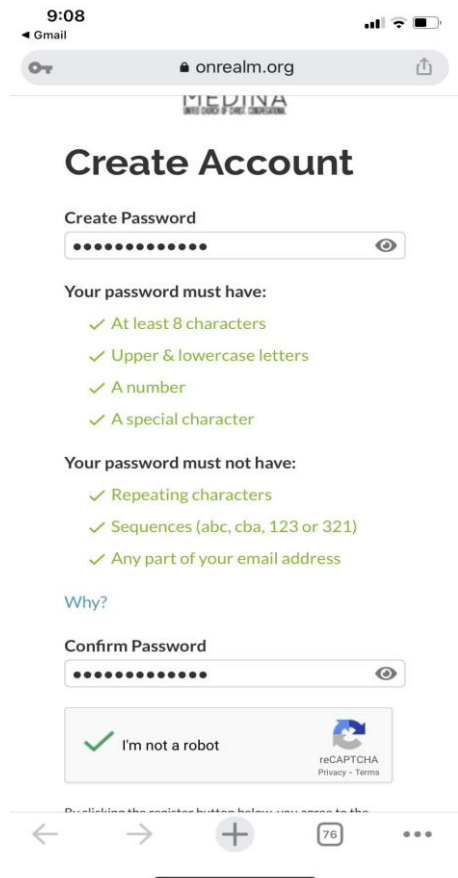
9:08
◂ Gmail

onrealm.org

MEDINA
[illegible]

Create Account

Create Password

•••••••••••••

Your password must have:

✓ At least 8 characters
✓ Upper & lowercase letters
✓ A number
✓ A special character

Your password must not have:

✓ Repeating characters
✓ Sequences (abc, cba, 123 or 321)
✓ Any part of your email address

Why?

Confirm Password

•••••••••••••

I'm not a robot

reCAPTCHA
Privacy - Terms

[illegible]

76